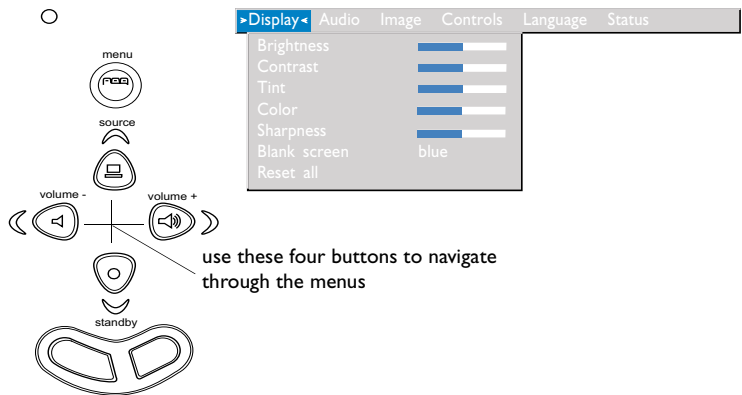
menu

source

volume -

volume +

standby

use these four buttons to navigate through the menus

▸Display◂ Audio Image Controls Language Status

Brightness
Contrast
Tint
Color
Sharpness
Blank screen blue
Reset all